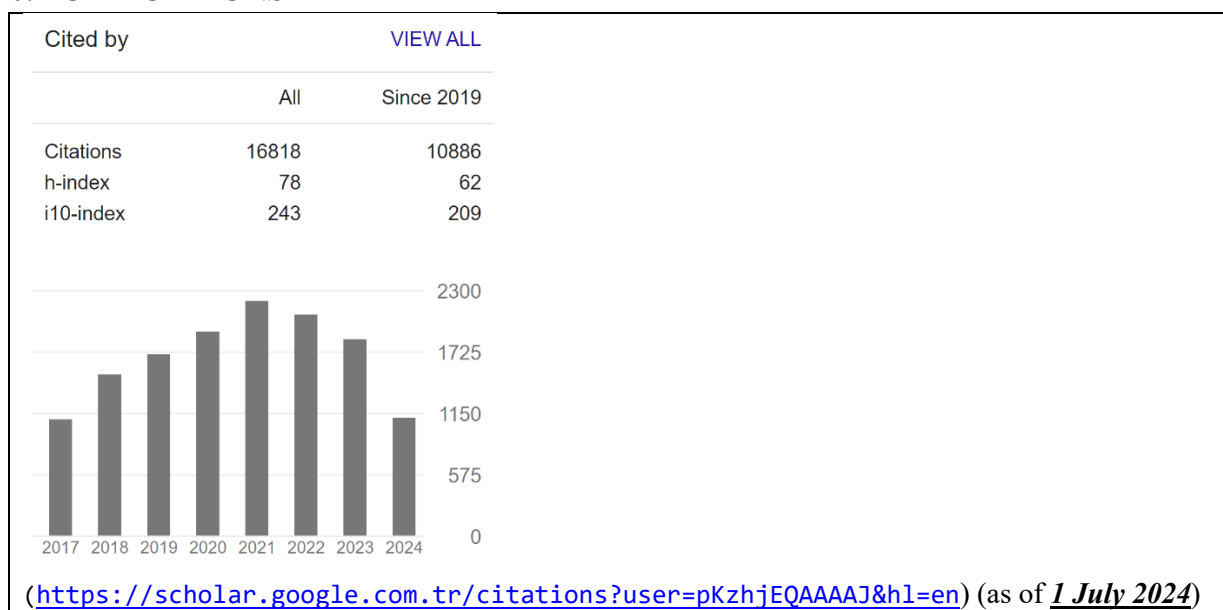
Cited by VIEW ALL

| | All | Since 2019 |
|---|---|---|
| Citations | 16818 | 10886 |
| h-index | 78 | 62 |
| i10-index | 243 | 209 |

2300
1725
1150
575
0

2017 2018 2019 2020 2021 2022 2023 2024

(https://scholar.google.com.tr/citations?user=pKzhjEQAAAAJ&hl=en) (as of *1 July 2024*)